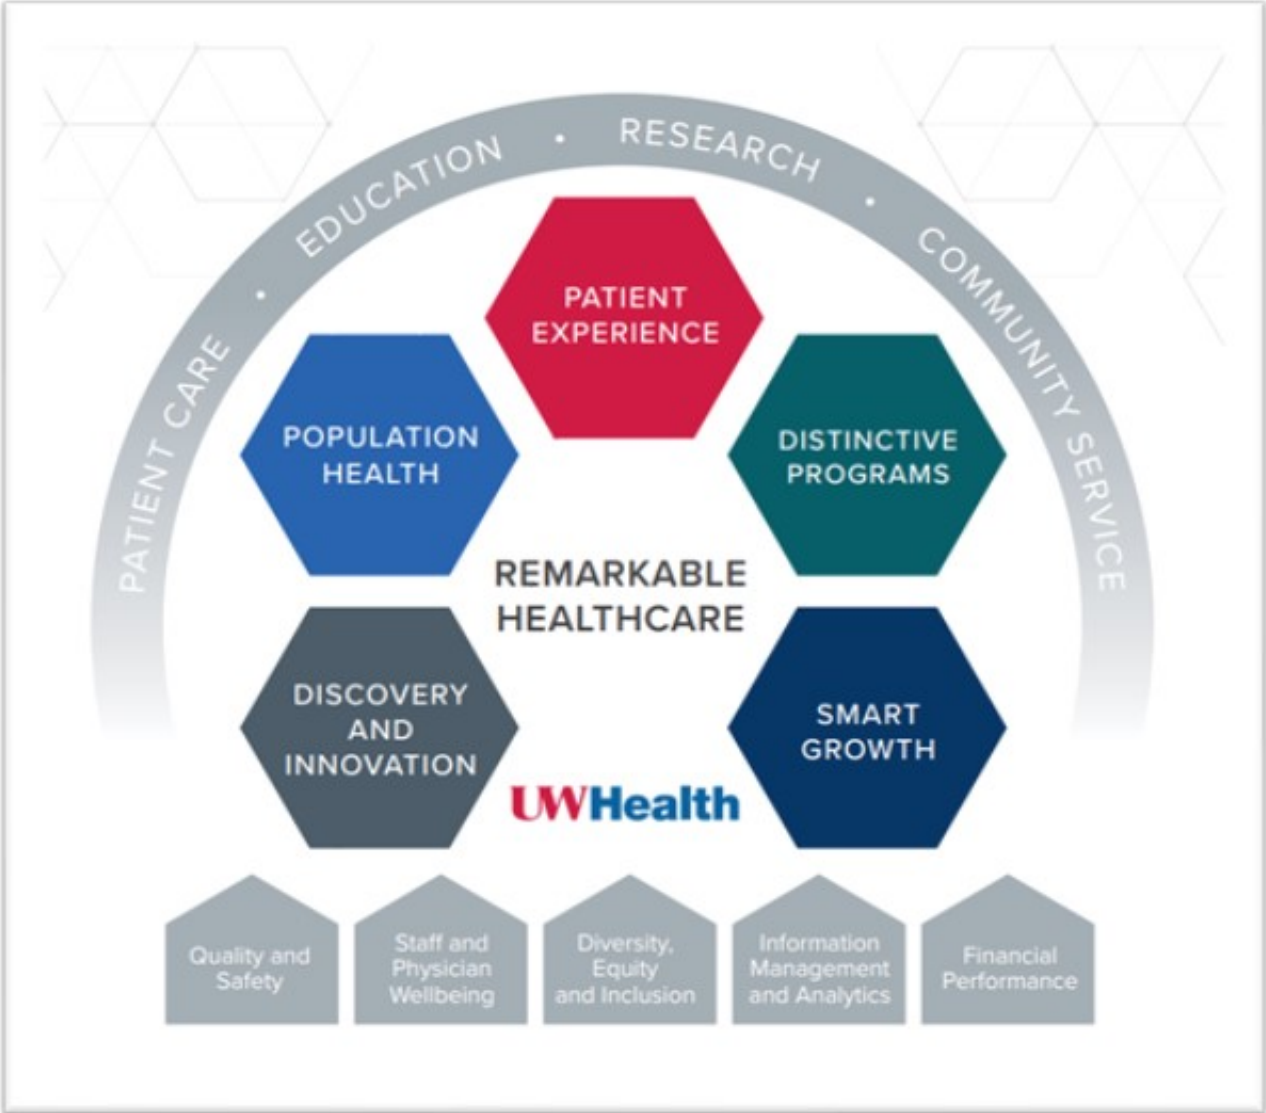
PATIENT CARE • EDUCATION • RESEARCH • COMMUNITY SERVICE

PATIENT EXPERIENCE

POPULATION HEALTH

DISTINCTIVE PROGRAMS

REMARKABLE HEALTHCARE

DISCOVERY AND INNOVATION

SMART GROWTH

UWHealth

Quality and Safety

Staff and Physician Wellbeing

Diversity, Equity and Inclusion

Information Management and Analytics

Financial Performance